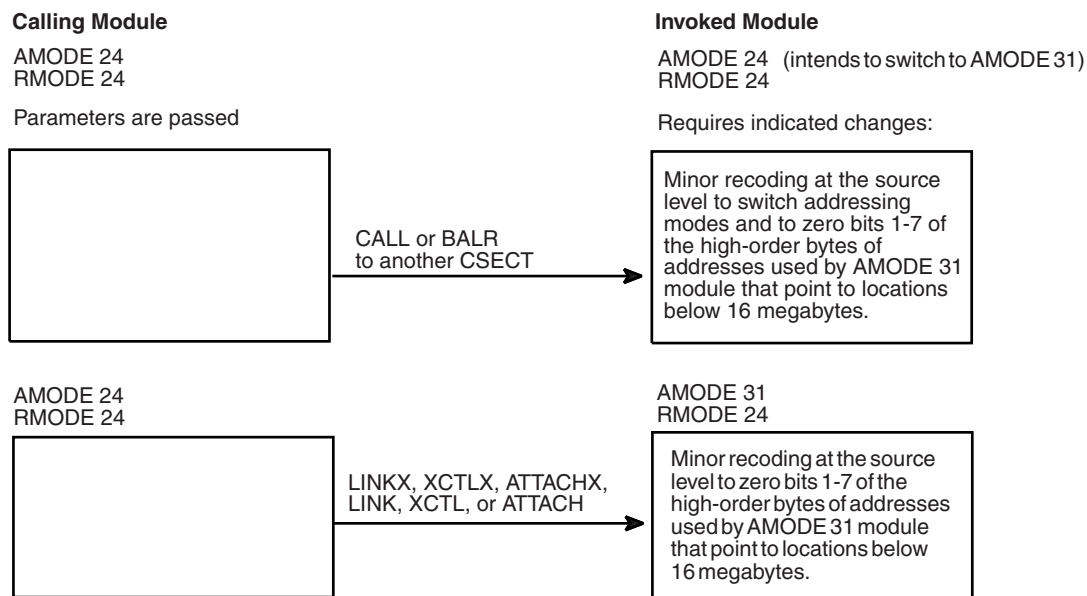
Calling Module

AMODE 24
RMODE 24

Parameters are passed

CALL or BALR to another CSECT

Invoked Module

AMODE 24 (intends to switch to AMODE 31)
RMODE 24

Requires indicated changes:

Minor recoding at the source level to switch addressing modes and to zero bits 1-7 of the high-order bytes of addresses used by AMODE 31 module that point to locations below 16 megabytes.

AMODE 24
RMODE 24

LINKX, XCTLX, ATTACHX, LINK, XCTL, or ATTACH

AMODE 31
RMODE 24

Minor recoding at the source level to zero bits 1-7 of the high-order bytes of addresses used by AMODE 31 module that point to locations below 16 megabytes.